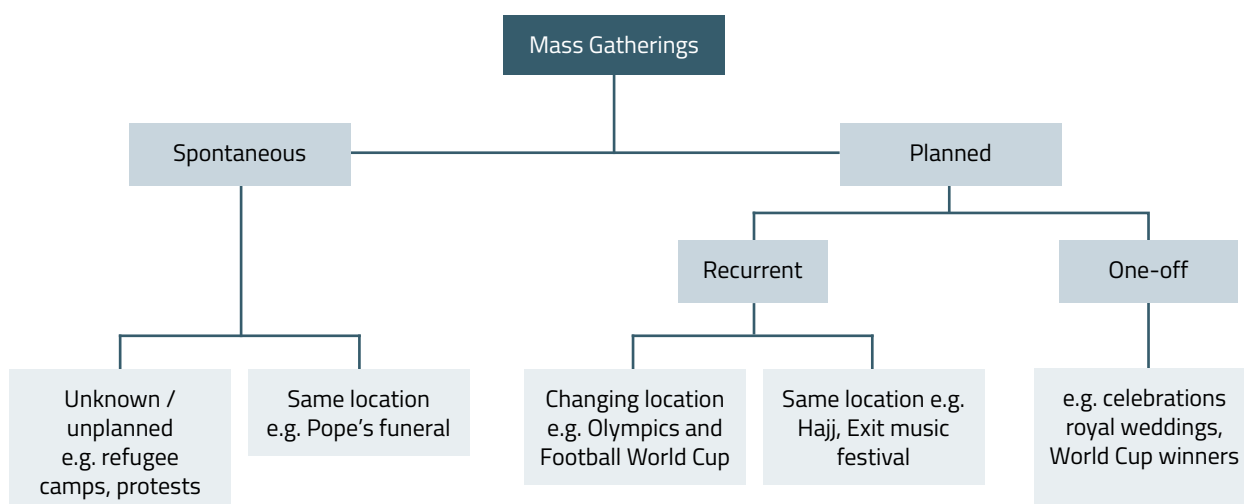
Mass Gatherings

Spontaneous

Planned

Recurrent

One-off

Unknown / unplanned e.g. refugee camps, protests

Same location e.g. Pope's funeral

Changing location e.g. Olympics and Football World Cup

Same location e.g. Hajj, Exit music festival

e.g. celebrations royal weddings, World Cup winners